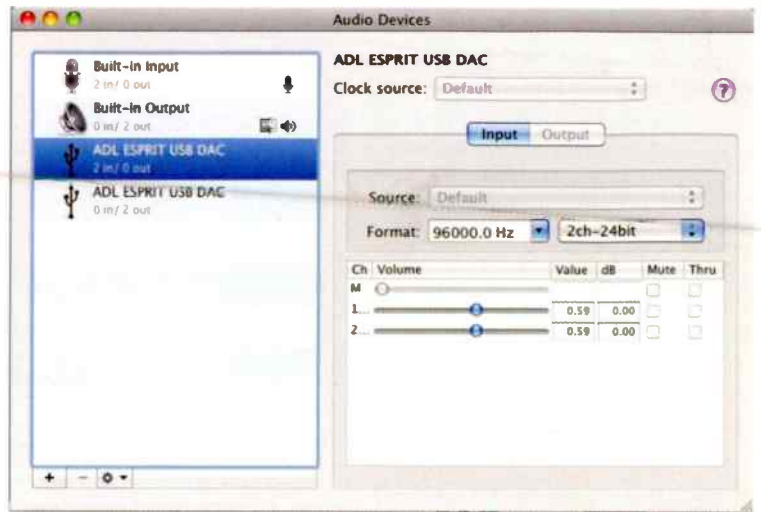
Audio Devices

Built-in Input
2 in/ 0 out

Built-in Output
0 in/ 2 out

ADL ESPRIT USB DAC
2 in/ 0 out

ADL ESPRIT USB DAC
0 in/ 2 out

+ − ⚙ ▾

ADL ESPRIT USB DAC

Clock source: Default

Input Output

Source: Default

Format: 96000.0 Hz 2ch-24bit

| Ch | Volume | Value | dB | Mute | Thru |
|---|---|---|---|---|---|
| M | | | | | |
| 1... | | 0.59 | 0.00 | | |
| 2... | | 0.59 | 0.00 | | |